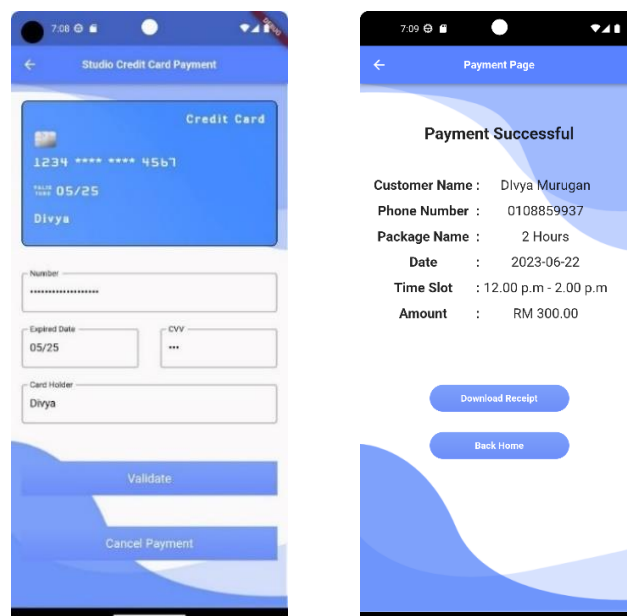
7:08

Studio Credit Card Payment

Credit Card

1234 **** **** 4567

VALID THRU 05/25

Divya

Number

••••••••••••••••••

Expired Date

05/25

CVV

•••

Card Holder

Divya

Validate

Cancel Payment

7:09

Payment Page

Payment Successful

Customer Name : Divya Murugan

Phone Number : 0108859937

Package Name : 2 Hours

Date : 2023-06-22

Time Slot : 12.00 p.m - 2.00 p.m

Amount : RM 300.00

Download Receipt

Back Home